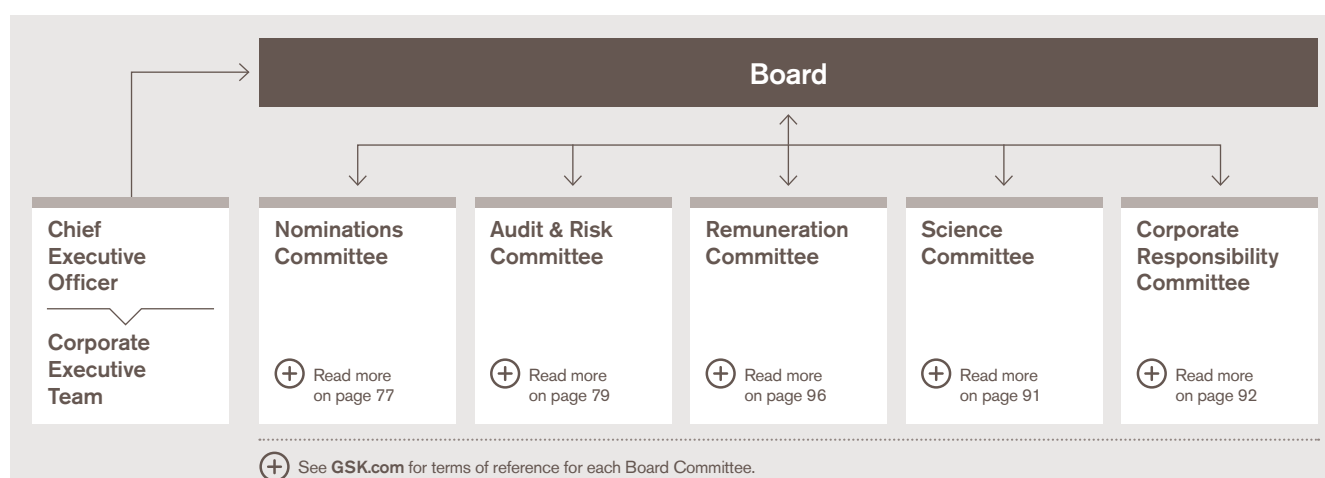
Board

Chief Executive Officer

Corporate Executive Team

Nominations Committee

Read more on page 77

Audit & Risk Committee

Read more on page 79

Remuneration Committee

Read more on page 96

Science Committee

Read more on page 91

Corporate Responsibility Committee

Read more on page 92

See GSK.com for terms of reference for each Board Committee.